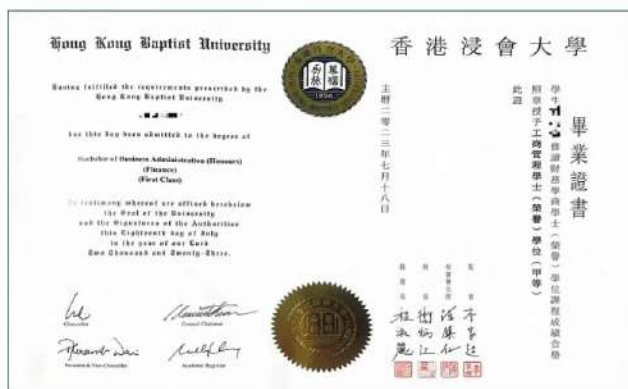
Hong Kong Baptist University

Having fulfilled the requirements prescribed by the Hong Kong Baptist University

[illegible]

has this Day been admitted to the Degree of

Bachelor of Business Administration (Honours)
(Finance)
(First Class)

In testimony whereof are affixed hereunto the Seal of the University and the Signatures of the Authorities this Eighteenth day of July in the year of our Lord Two Thousand and Twenty-Three.

Chancellor
Council Chairman
President & Vice-Chancellor
Academic Registrar

香港浸會大學

畢業證書

學生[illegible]修讀財務學商學士（榮譽）學位課程成績合格
照章授予工商管理學士（榮譽）學位（甲等）
此證

主曆二零二三年七月十八日

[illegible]